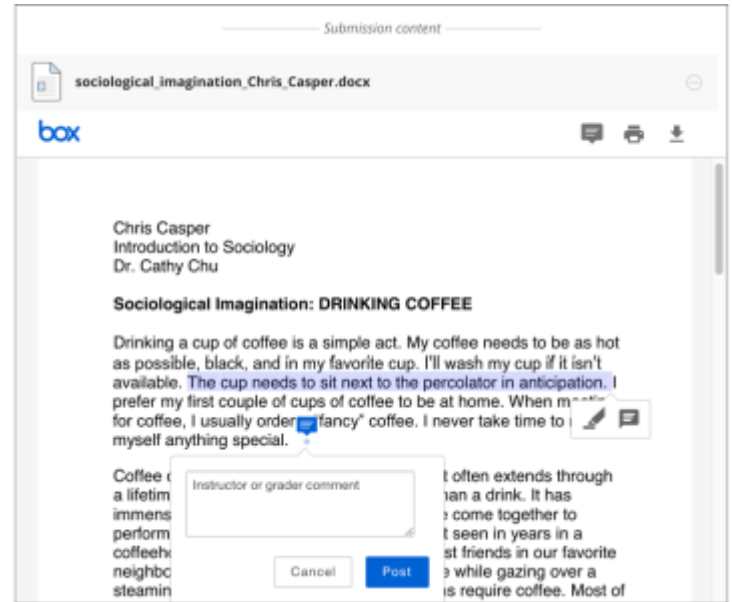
Submission content

sociological_imagination_Chris_Casper.docx

box

Chris Casper
Introduction to Sociology
Dr. Cathy Chu

Sociological Imagination: DRINKING COFFEE

Drinking a cup of coffee is a simple act. My coffee needs to be as hot as possible, black, and in my favorite cup. I'll wash my cup if it isn't available. The cup needs to sit next to the percolator in anticipation. I prefer my first couple of cups of coffee to be at home. When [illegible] for coffee, I usually order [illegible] "fancy" coffee. I never take time to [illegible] myself anything special.

Coffee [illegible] t often extends through a lifetim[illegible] han a drink. It has immens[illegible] e come together to perform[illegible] t seen in years in a coffeeh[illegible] st friends in our favorite neighbo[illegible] e while gazing over a steamin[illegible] s require coffee. Most of

Instructor or grader comment

Cancel

Post